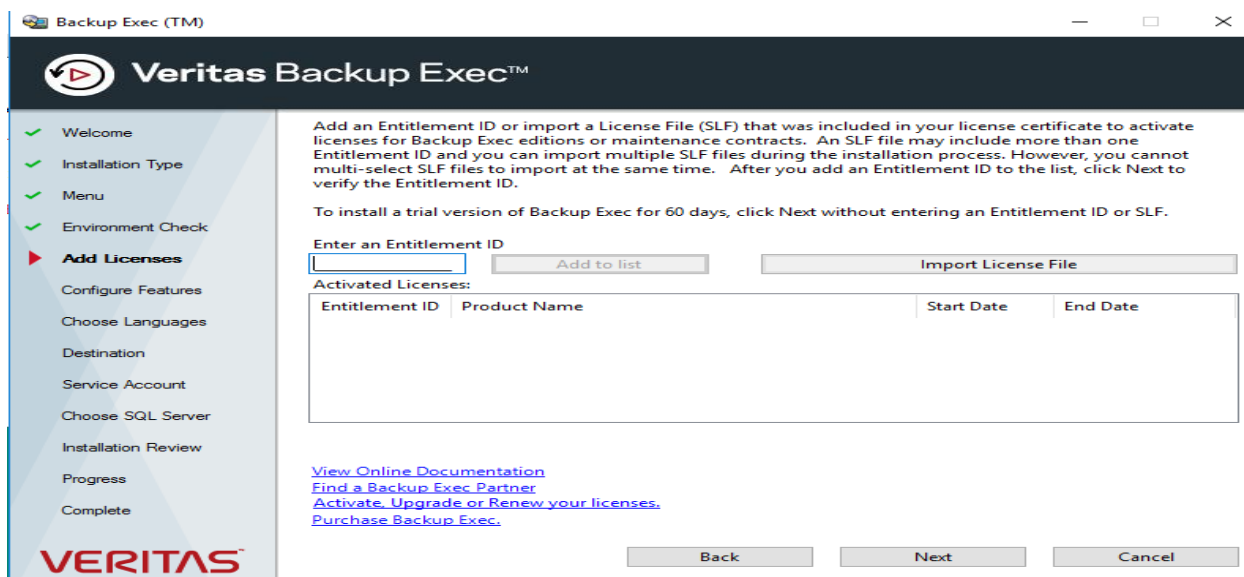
Backup Exec (TM)

Veritas Backup Exec™

Welcome
Installation Type
Menu
Environment Check
Add Licenses
Configure Features
Choose Languages
Destination
Service Account
Choose SQL Server
Installation Review
Progress
Complete

VERITAS

Add an Entitlement ID or import a License File (SLF) that was included in your license certificate to activate licenses for Backup Exec editions or maintenance contracts. An SLF file may include more than one Entitlement ID and you can import multiple SLF files during the installation process. However, you cannot multi-select SLF files to import at the same time. After you add an Entitlement ID to the list, click Next to verify the Entitlement ID.

To install a trial version of Backup Exec for 60 days, click Next without entering an Entitlement ID or SLF.

Enter an Entitlement ID

Add to list

Import License File

Activated Licenses:

| Entitlement ID | Product Name | Start Date | End Date |
|---|---|---|---|

View Online Documentation
Find a Backup Exec Partner
Activate, Upgrade or Renew your licenses.
Purchase Backup Exec.

Back
Next
Cancel